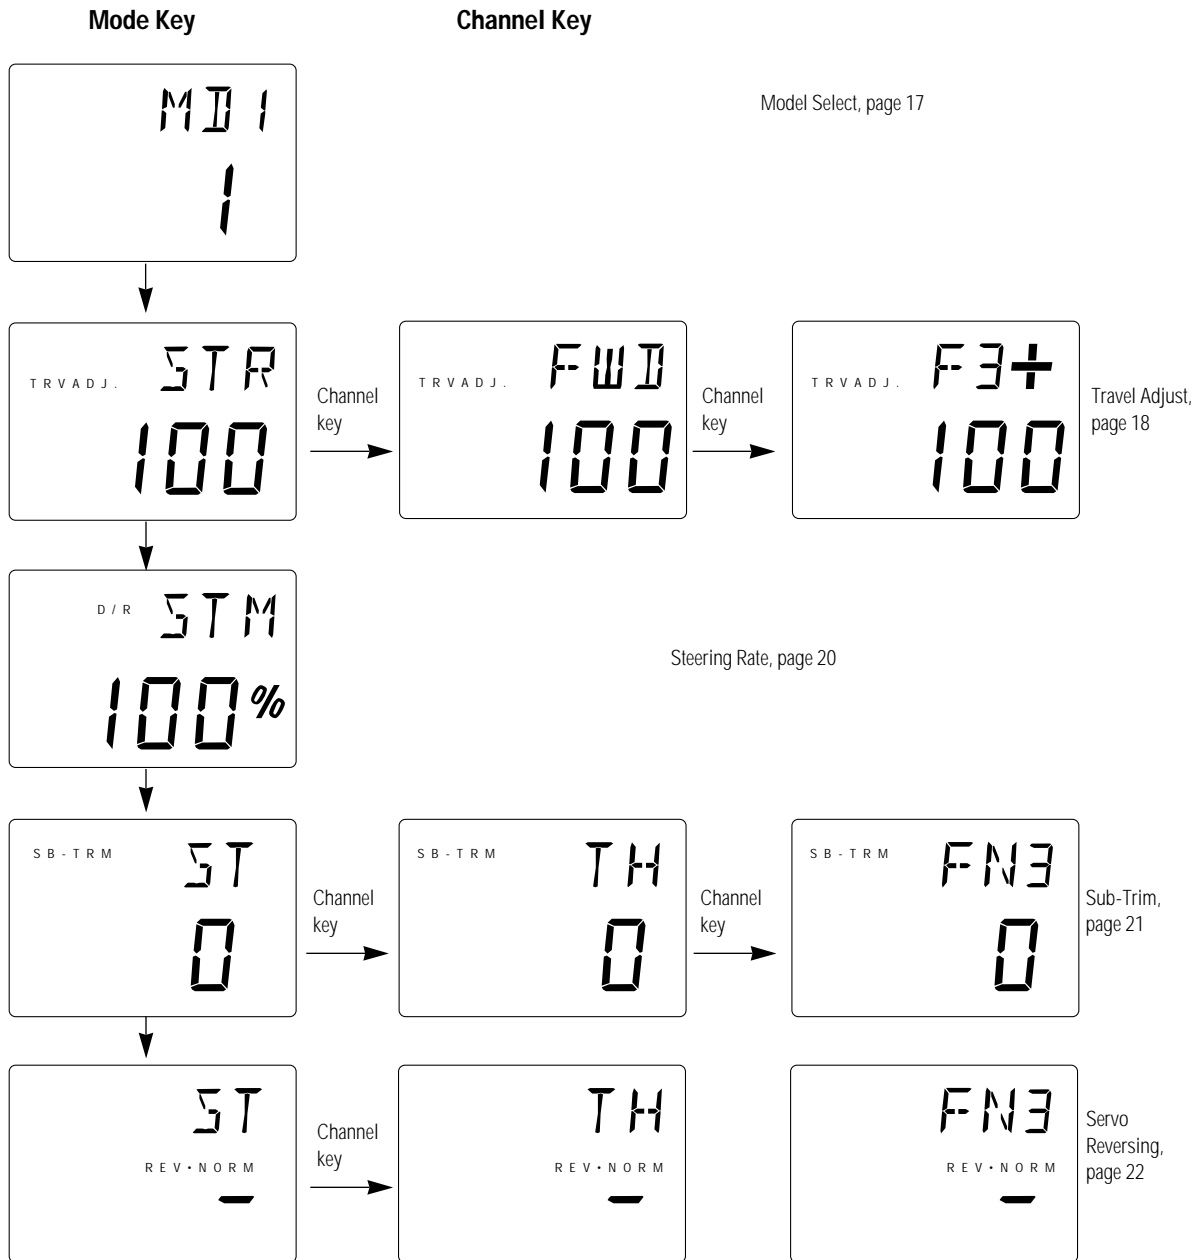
Mode Key

Channel Key

MD1
1

Model Select, page 17

TRVADJ. STR
100

Channel key

TRVADJ. FWD
100

Channel key

TRVADJ. F3+
100

Travel Adjust, page 18

D/R STM
100%

Steering Rate, page 20

SB-TRM ST
0

Channel key

SB-TRM TH
0

Channel key

SB-TRM FN3
0

Sub-Trim, page 21

ST
REV•NORM
–

Channel key

TH
REV•NORM
–

FN3
REV•NORM
–

Servo Reversing, page 22